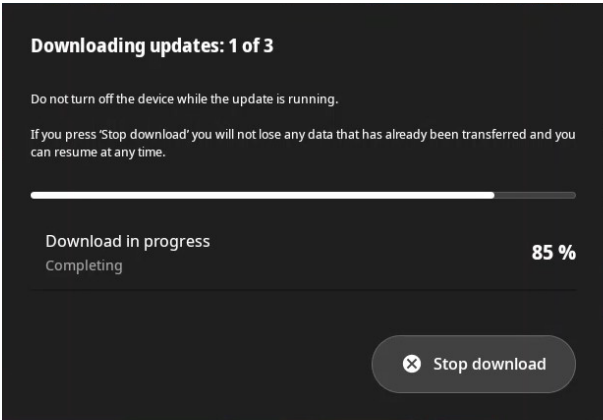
Downloading updates: 1 of 3

Do not turn off the device while the update is running.

If you press 'Stop download' you will not lose any data that has already been transferred and you can resume at any time.

Download in progress
Completing

85 %

Stop download